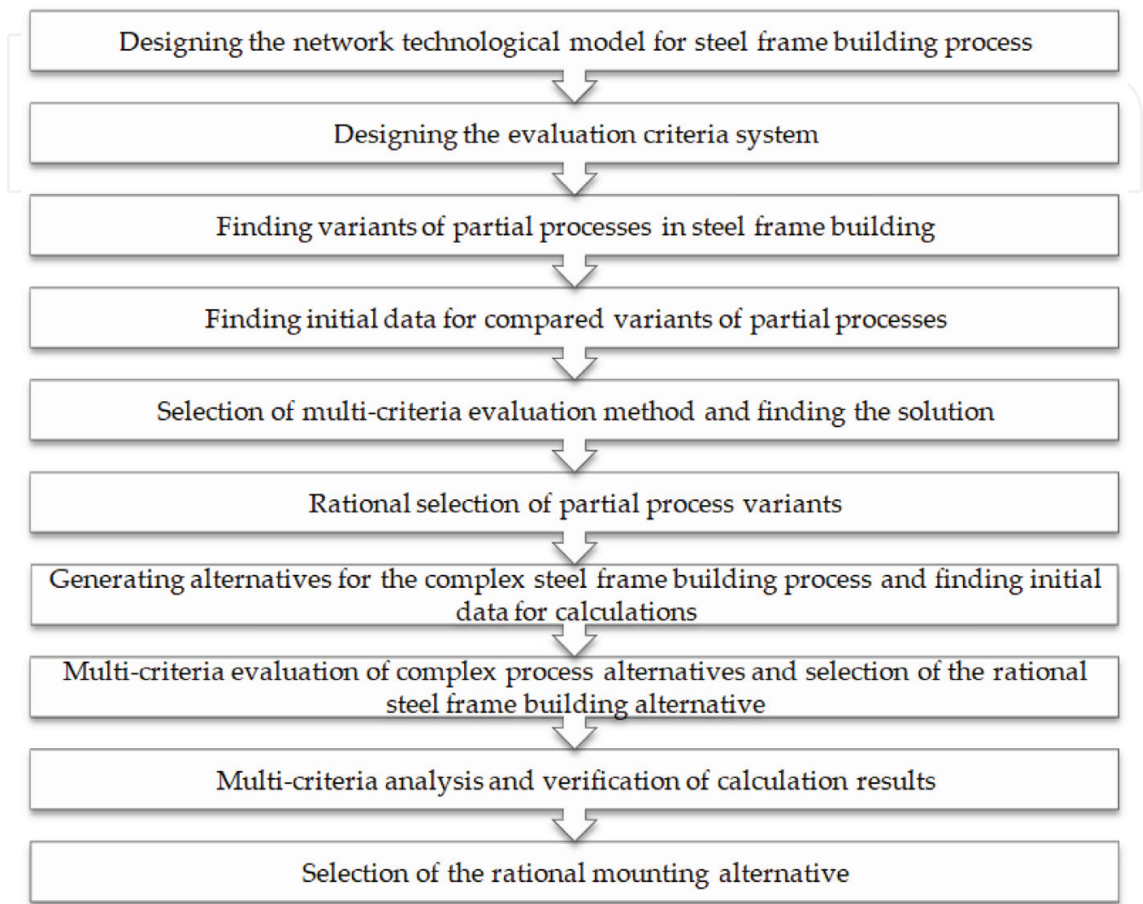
Designing the network technological model for steel frame building process

Designing the evaluation criteria system

Finding variants of partial processes in steel frame building

Finding initial data for compared variants of partial processes

Selection of multi-criteria evaluation method and finding the solution

Rational selection of partial process variants

Generating alternatives for the complex steel frame building process and finding initial data for calculations

Multi-criteria evaluation of complex process alternatives and selection of the rational steel frame building alternative

Multi-criteria analysis and verification of calculation results

Selection of the rational mounting alternative